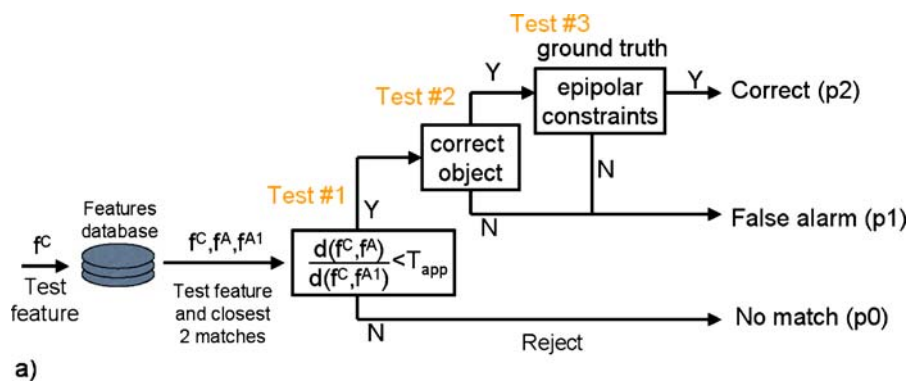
Test #3
ground truth
Test #2
Y
epipolar constraints
Y
Correct (p2)
correct object
N
Test #1
Y
Features database
$f^C$
Test feature
$f^C, f^A, f^{A1}$
Test feature and closest 2 matches
$\frac{d(f^C, f^A)}{d(f^C, f^{A1})} < T_{app}$
N
False alarm (p1)
N
Reject
No match (p0)
a)